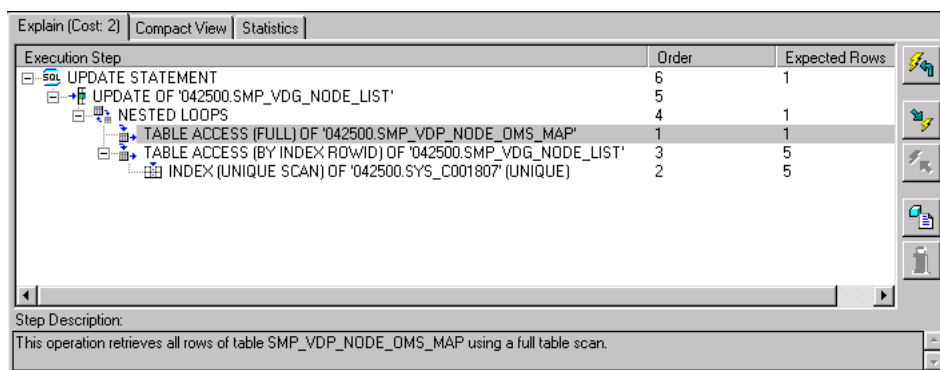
Explain (Cost: 2) | Compact View | Statistics

| Execution Step | Order | Expected Rows |
|---|---|---|
| SQL UPDATE STATEMENT | 6 | 1 |
| UPDATE OF '042500.SMP_VDG_NODE_LIST' | 5 | |
| NESTED LOOPS | 4 | 1 |
| TABLE ACCESS (FULL) OF '042500.SMP_VDP_NODE_OMS_MAP' | 1 | 1 |
| TABLE ACCESS (BY INDEX ROWID) OF '042500.SMP_VDG_NODE_LIST' | 3 | 5 |
| INDEX (UNIQUE SCAN) OF '042500.SYS_C001807' (UNIQUE) | 2 | 5 |

Step Description:

This operation retrieves all rows of table SMP_VDP_NODE_OMS_MAP using a full table scan.